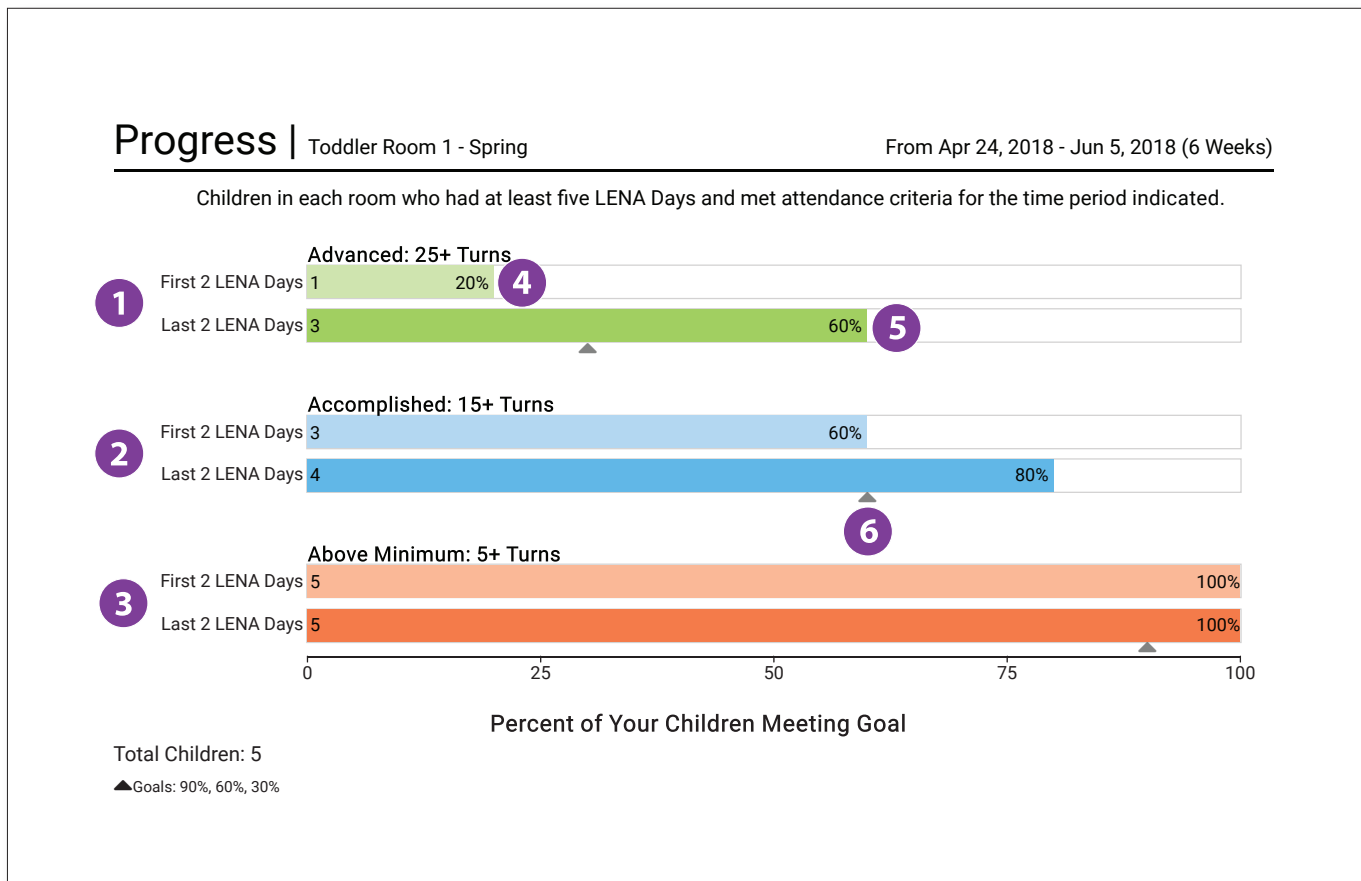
Progress | Toddler Room 1 - Spring

From Apr 24, 2018 - Jun 5, 2018 (6 Weeks)

Children in each room who had at least five LENA Days and met attendance criteria for the time period indicated.

1

Advanced: 25+ Turns

First 2 LENA Days 1 20% 4

Last 2 LENA Days 3 60% 5

2

Accomplished: 15+ Turns

First 2 LENA Days 3 60%

Last 2 LENA Days 4 80%

6

3

Above Minimum: 5+ Turns

First 2 LENA Days 5 100%

Last 2 LENA Days 5 100%

0 25 50 75 100

Percent of Your Children Meeting Goal

Total Children: 5

Goals: 90%, 60%, 30%